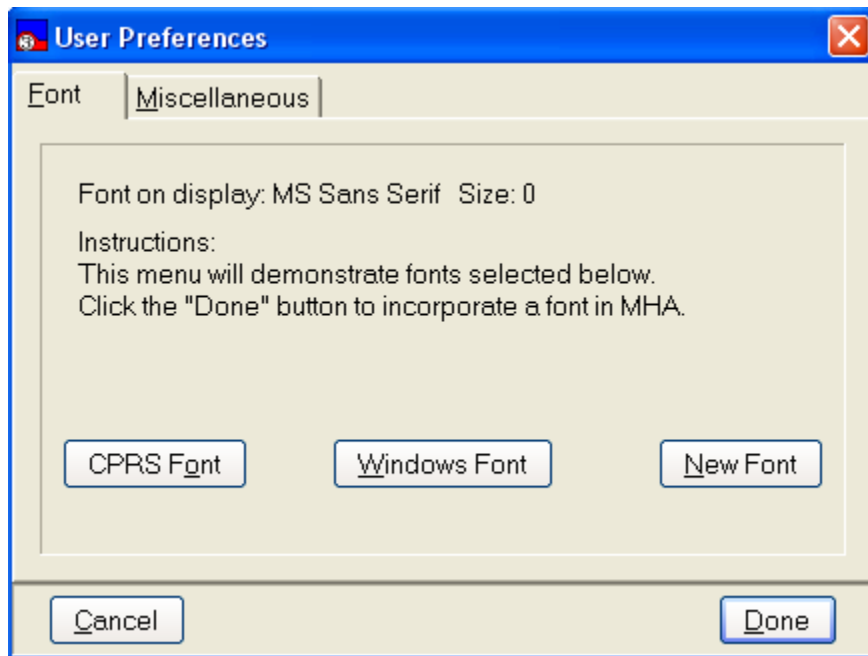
User Preferences

Font | Miscellaneous

Font on display: MS Sans Serif Size: 0

Instructions:
This menu will demonstrate fonts selected below.
Click the "Done" button to incorporate a font in MHA.

CPRS Font
Windows Font
New Font

Cancel
Done